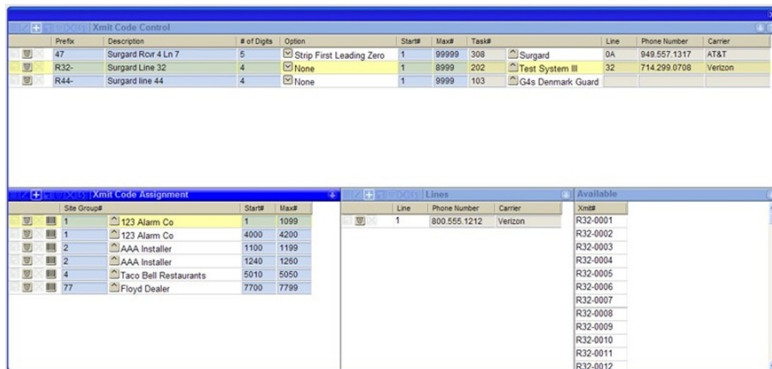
Xmit Code Control

| Prefix | Description | # of Digits | Option | Start# | Max# | Task# | | Line | Phone Number | Carrier |
|---|---|---|---|---|---|---|---|---|---|---|
| 47 | Surgard Rcvr 4 Ln 7 | 5 | Strip First Leading Zero | 1 | 99999 | 308 | Surgard | 0A | 949.557.1317 | AT&T |
| R32- | Surgard Line 32 | 4 | None | 1 | 8999 | 202 | Test System III | 32 | 714.299.0708 | Verizon |
| R44- | Surgard line 44 | 4 | None | 1 | 9999 | 103 | G4s Denmark Guard | | | |

Xmit Code Assignment

| Site Group# | | Start# | Max# |
|---|---|---|---|
| 1 | 123 Alarm Co | 1 | 1099 |
| 1 | 123 Alarm Co | 4000 | 4200 |
| 2 | AAA Installer | 1100 | 1199 |
| 2 | AAA Installer | 1240 | 1260 |
| 4 | Taco Bell Restaurants | 5010 | 5050 |
| 77 | Floyd Dealer | 7700 | 7799 |

Lines

| Line | Phone Number | Carrier |
|---|---|---|
| 1 | 800.555.1212 | Verizon |

Available

| Xmit# |
|---|
| R32-0001 |
| R32-0002 |
| R32-0003 |
| R32-0004 |
| R32-0005 |
| R32-0006 |
| R32-0007 |
| R32-0008 |
| R32-0009 |
| R32-0010 |
| R32-0011 |
| R32-0012 |